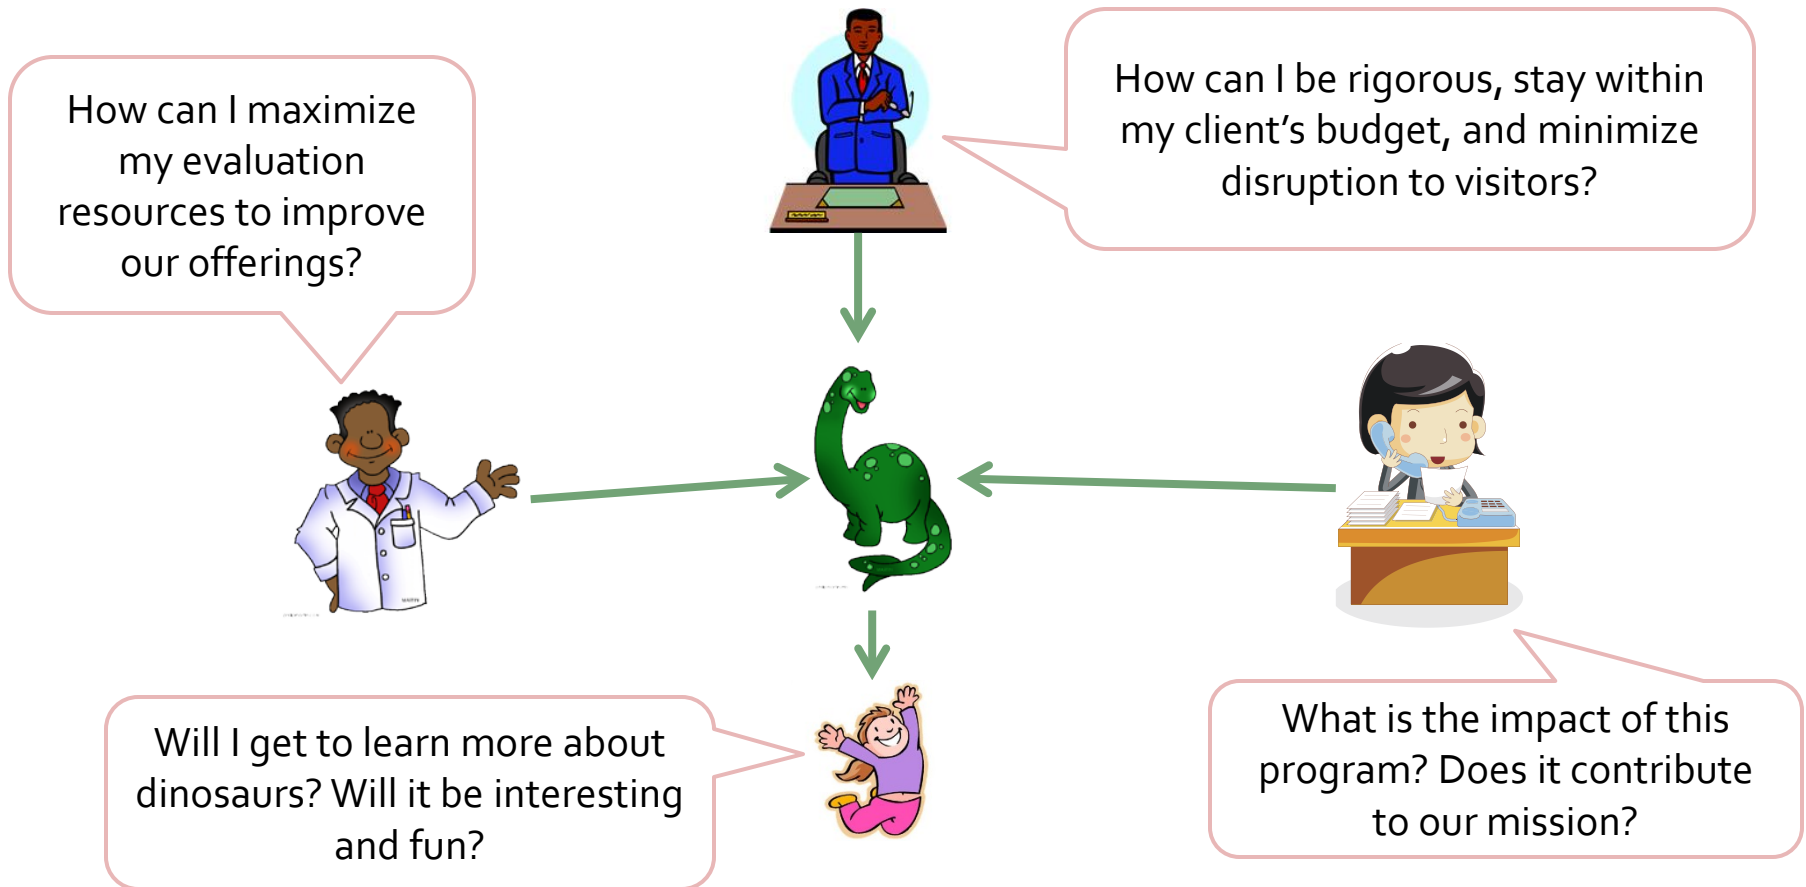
How can I maximize my evaluation resources to improve our offerings?

How can I be rigorous, stay within my client's budget, and minimize disruption to visitors?

Will I get to learn more about dinosaurs? Will it be interesting and fun?

What is the impact of this program? Does it contribute to our mission?